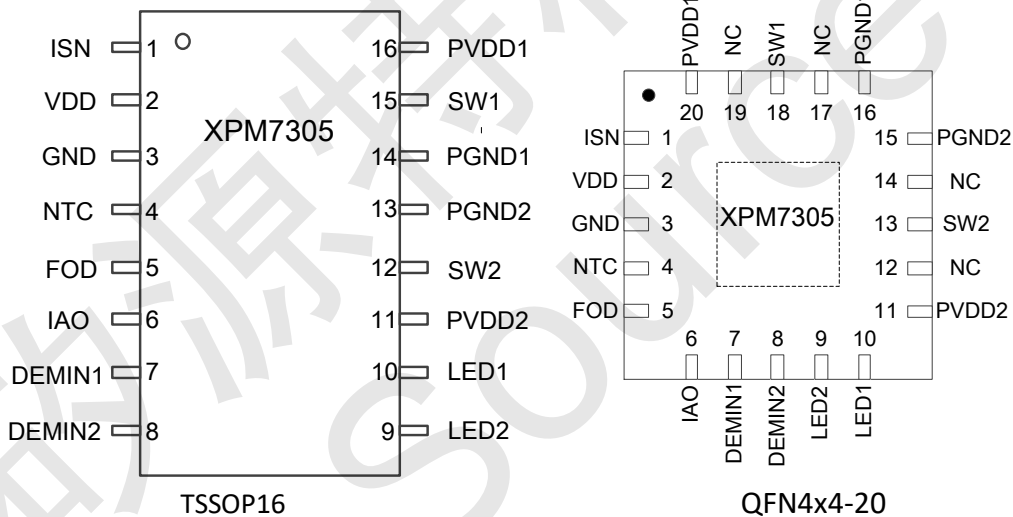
ISN 1
VDD 2
GND 3
NTC 4
FOD 5
IAO 6
DEMIN1 7
DEMIN2 8

XPM7305

16 PVDD1
15 SW1
14 PGND1
13 PGND2
12 SW2
11 PVDD2
10 LED1
9 LED2

TSSOP16

PVDD1 NC SW1 NC PGND1
20 19 18 17 16

ISN 1
VDD 2
GND 3
NTC 4
FOD 5

XPM7305

15 PGND2
14 NC
13 SW2
12 NC
11 PVDD2

6 7 8 9 10
IAO DEMIN1 DEMIN2 LED2 LED1

QFN4x4-20